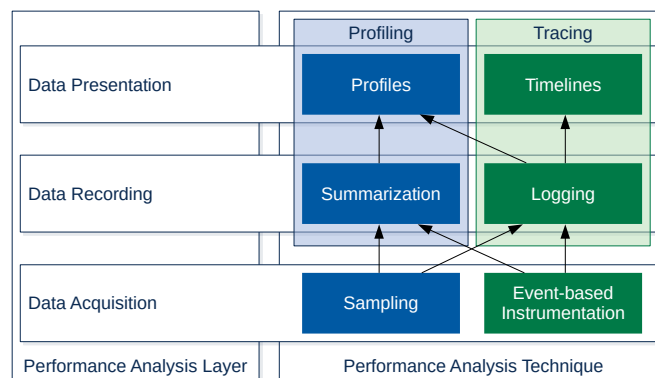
Profiling

Tracing

Data Presentation

Profiles

Timelines

Data Recording

Summarization

Logging

Data Acquisition

Sampling

Event-based Instrumentation

Performance Analysis Layer

Performance Analysis Technique